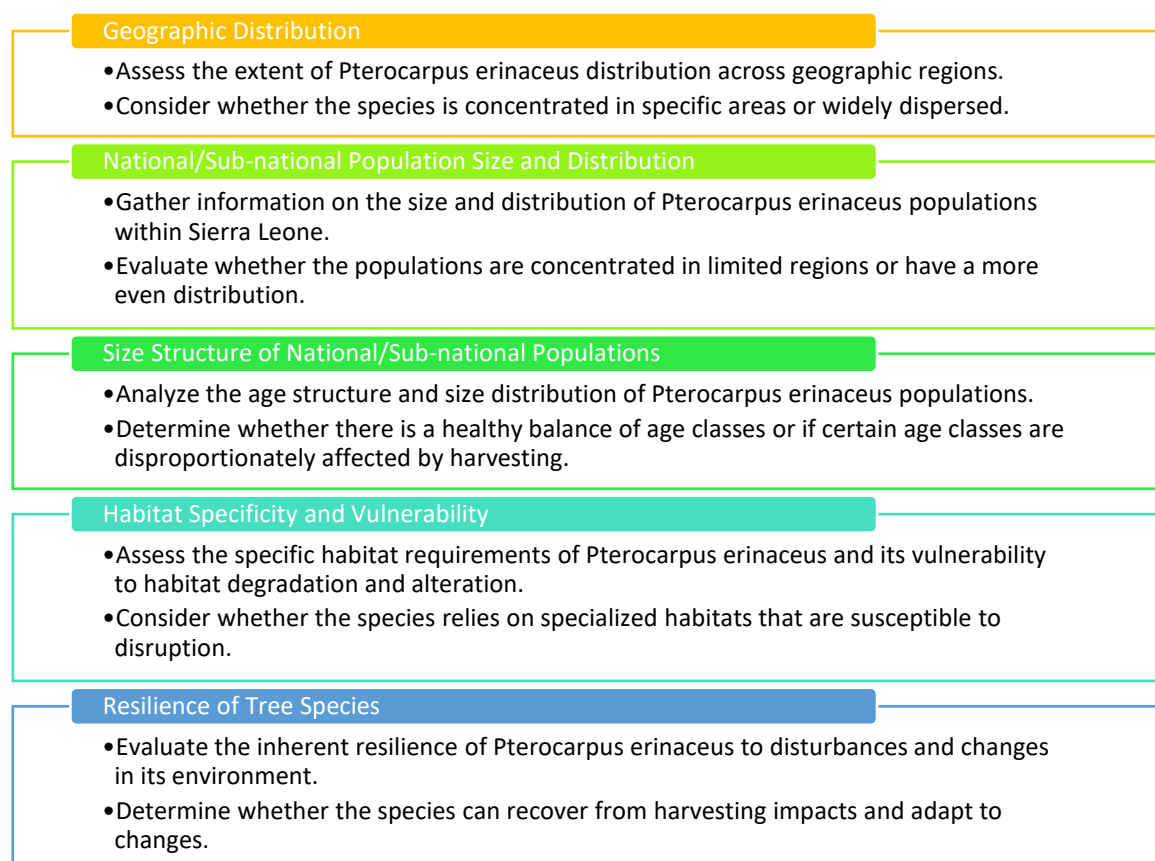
Geographic Distribution

•Assess the extent of Pterocarpus erinaceus distribution across geographic regions.
•Consider whether the species is concentrated in specific areas or widely dispersed.

National/Sub-national Population Size and Distribution

•Gather information on the size and distribution of Pterocarpus erinaceus populations within Sierra Leone.
•Evaluate whether the populations are concentrated in limited regions or have a more even distribution.

Size Structure of National/Sub-national Populations

•Analyze the age structure and size distribution of Pterocarpus erinaceus populations.
•Determine whether there is a healthy balance of age classes or if certain age classes are disproportionately affected by harvesting.

Habitat Specificity and Vulnerability

•Assess the specific habitat requirements of Pterocarpus erinaceus and its vulnerability to habitat degradation and alteration.
•Consider whether the species relies on specialized habitats that are susceptible to disruption.

Resilience of Tree Species

•Evaluate the inherent resilience of Pterocarpus erinaceus to disturbances and changes in its environment.
•Determine whether the species can recover from harvesting impacts and adapt to changes.